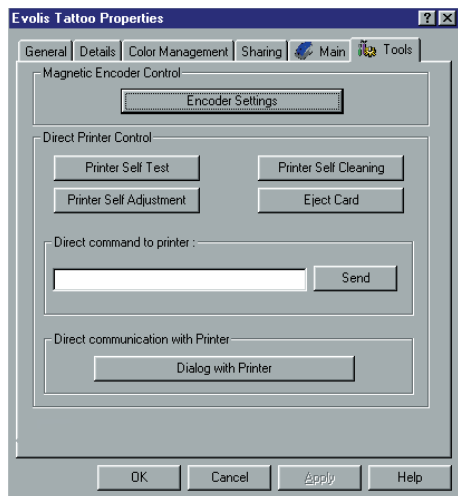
Evolis Tattoo Properties

?
X

General
Details
Color Management
Sharing
Main
Tools

Magnetic Encoder Control

Encoder Settings

Direct Printer Control

Printer Self Test
Printer Self Cleaning
Printer Self Adjustment
Eject Card

Direct command to printer :

Send

Direct communication with Printer

Dialog with Printer

OK
Cancel
Apply
Help